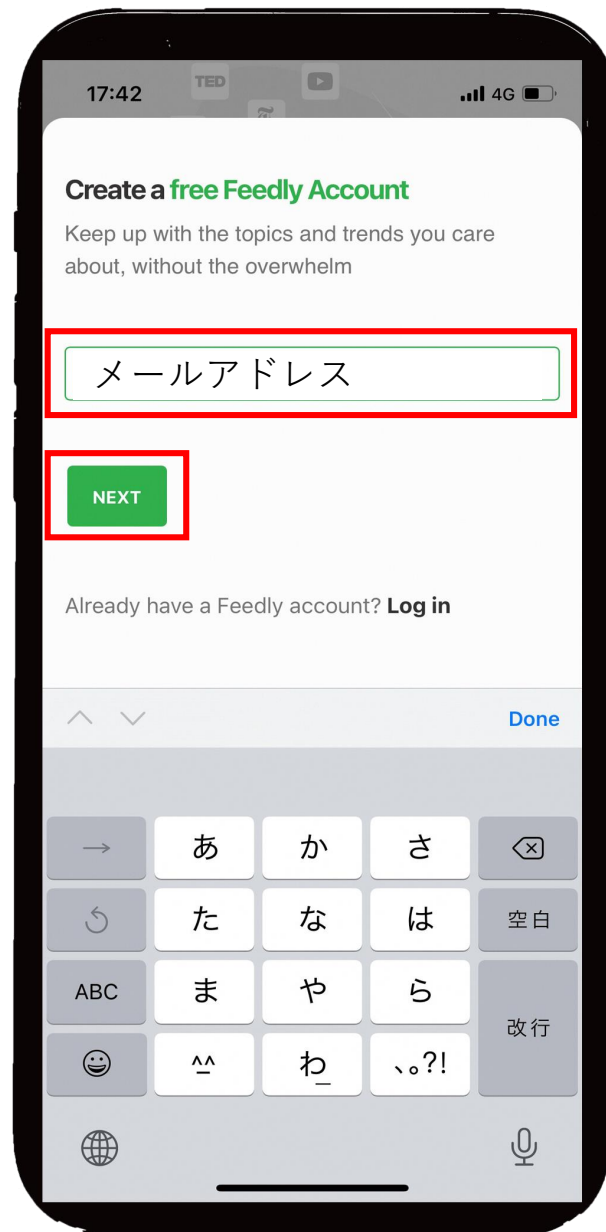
17:42
TED
4G

Create a free Feedly Account
Keep up with the topics and trends you care about, without the overwhelm

メールアドレス

NEXT

Already have a Feedly account? Log in

Done

→
あ
か
さ
た
な
は
空白
ABC
ま
や
ら
改行
^_^
わ
、。?!